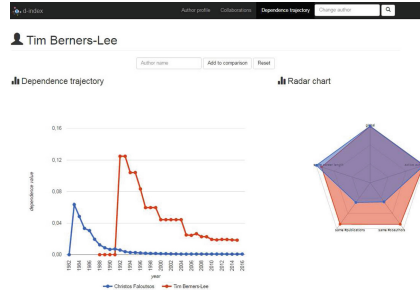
d-index Author profile Collaborations Dependence trajectory Change author

Tim Berners-Lee

Author name Add to comparison Reset

Dependence trajectory

Radar chart

0.16
0.12
0.08
0.04
0.00

dependence value

1992 1994 1996 1998 1990 1992 1994 1996 1998 2000 2002 2004 2006 2008 2010 2012 2014 2016

year

Christos Faloutsos Tim Berners-Lee

same Institutions same Accessors